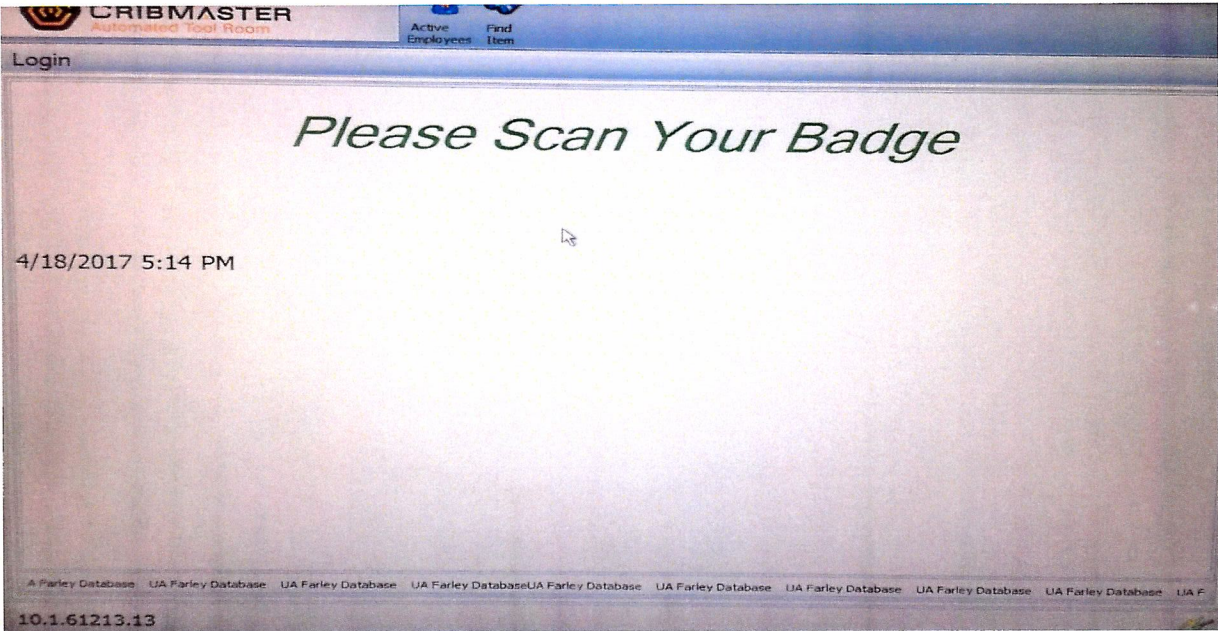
CRIBMASTER
Automated Tool Room

Active Employees

Find Item

Login

Please Scan Your Badge

4/18/2017 5:14 PM

A Farley Database UA Farley Database UA Farley Database UA Farley DatabaseUA Farley Database UA Farley Database UA Farley Database UA Farley Database UA Farley Database UA F

10.1.61213.13